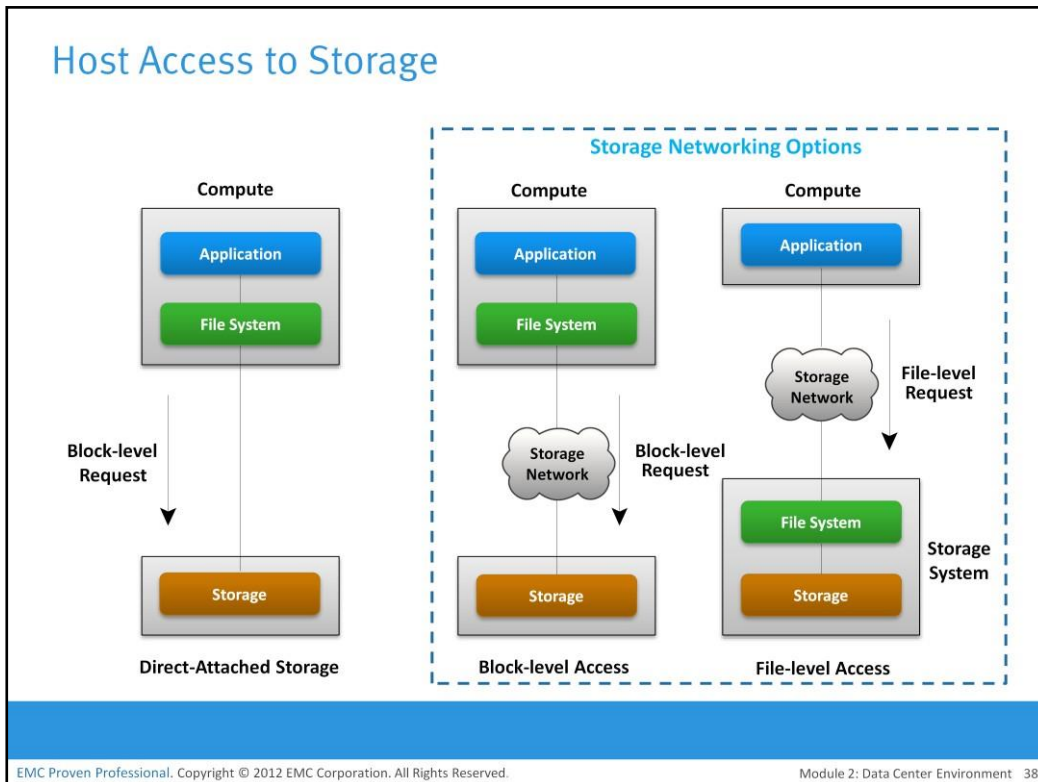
Host Access to Storage

Compute

Application

File System

Block-level Request

Storage

Direct-Attached Storage

Storage Networking Options

Compute

Application

File System

Storage Network

Block-level Request

Storage

Block-level Access

Compute

Application

Storage Network

File-level Request

File System

Storage

Storage System

File-level Access

EMC Proven Professional. Copyright © 2012 EMC Corporation. All Rights Reserved.

Module 2: Data Center Environment 38